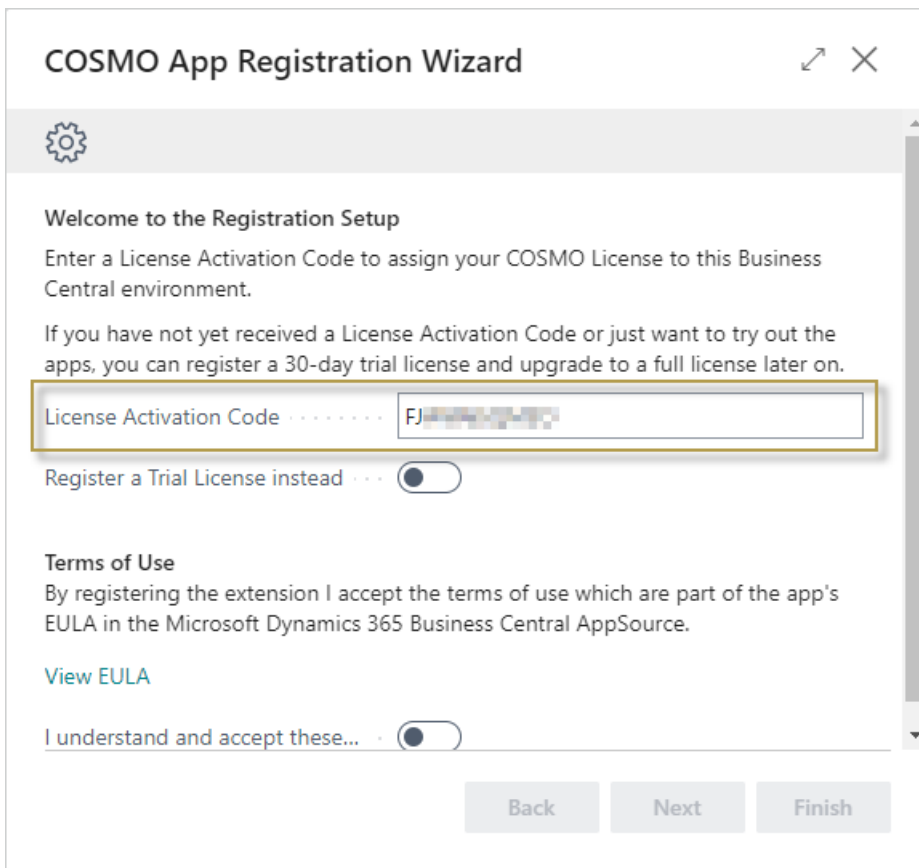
COSMO App Registration Wizard

Welcome to the Registration Setup

Enter a License Activation Code to assign your COSMO License to this Business Central environment.

If you have not yet received a License Activation Code or just want to try out the apps, you can register a 30-day trial license and upgrade to a full license later on.

License Activation Code FJ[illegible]

Register a Trial License instead

Terms of Use

By registering the extension I accept the terms of use which are part of the app's EULA in the Microsoft Dynamics 365 Business Central AppSource.

View EULA

I understand and accept these...

Back Next Finish